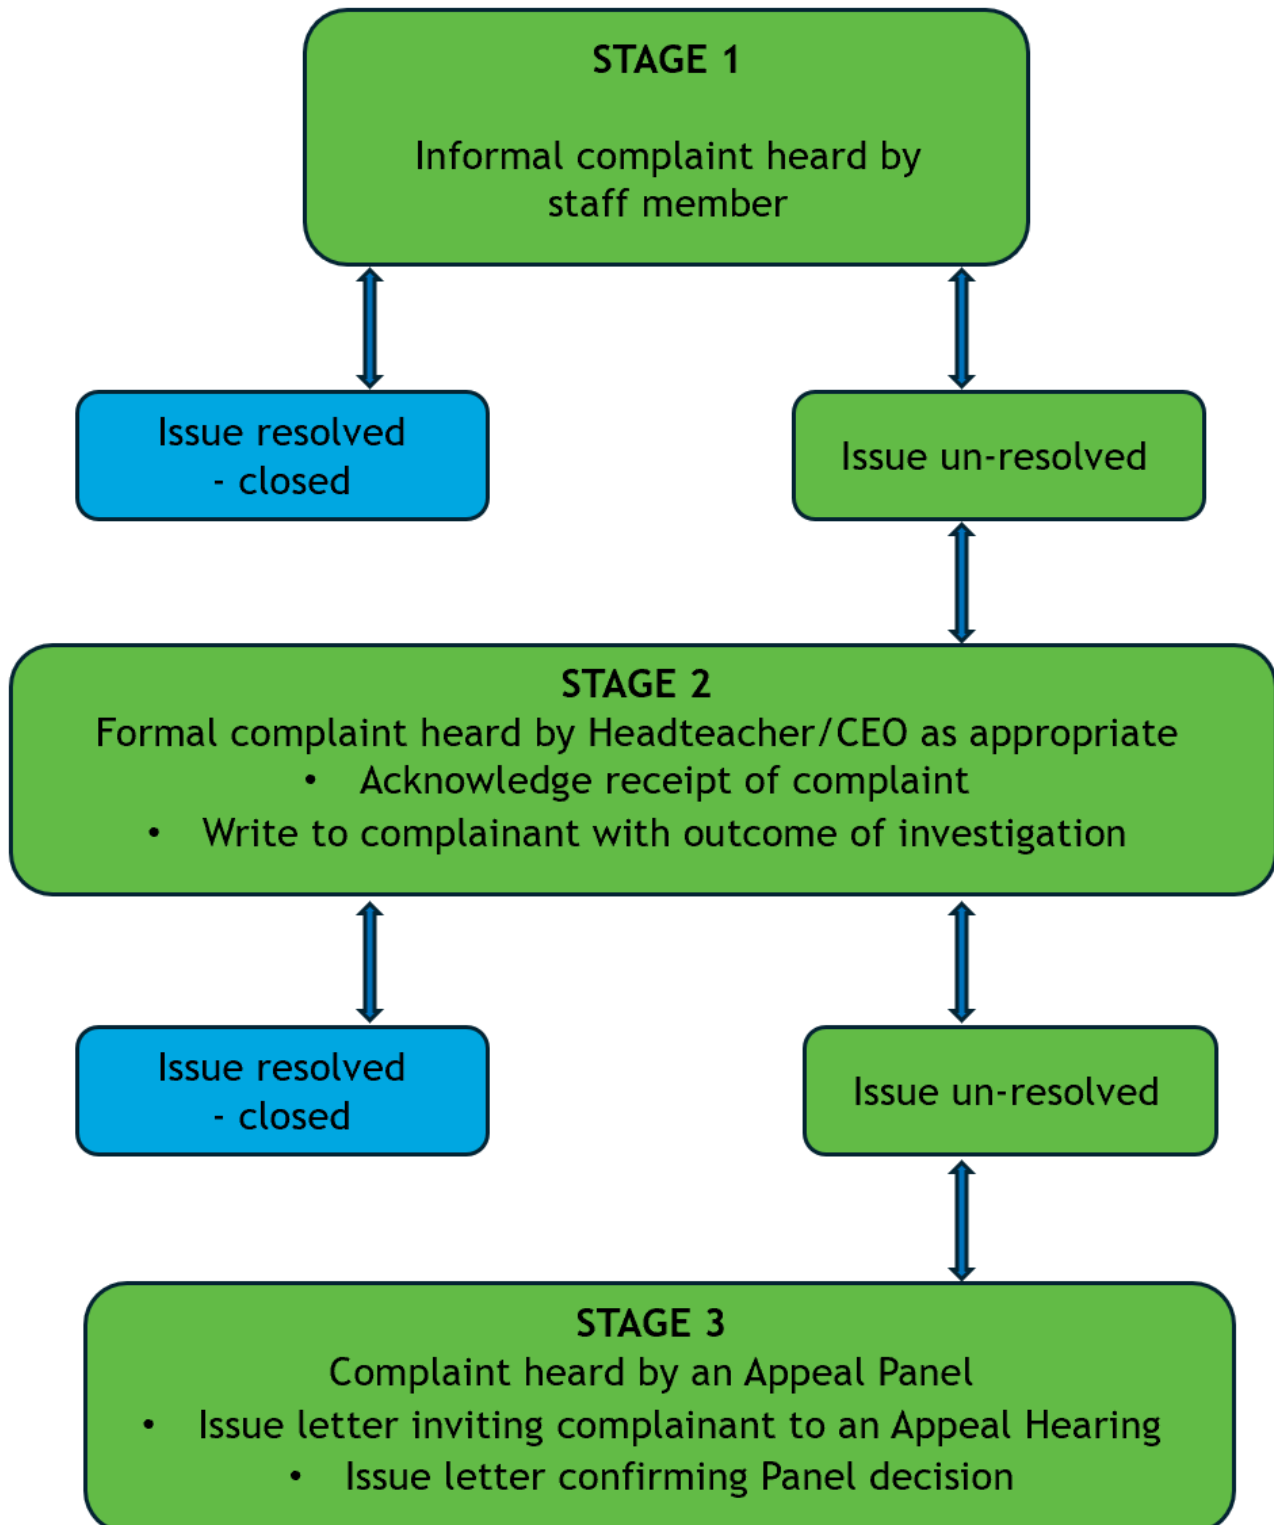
STAGE 1

Informal complaint heard by staff member

Issue resolved - closed

Issue un-resolved

STAGE 2
Formal complaint heard by Headteacher/CEO as appropriate
• Acknowledge receipt of complaint
• Write to complainant with outcome of investigation

Issue resolved - closed

Issue un-resolved

STAGE 3
Complaint heard by an Appeal Panel
• Issue letter inviting complainant to an Appeal Hearing
• Issue letter confirming Panel decision